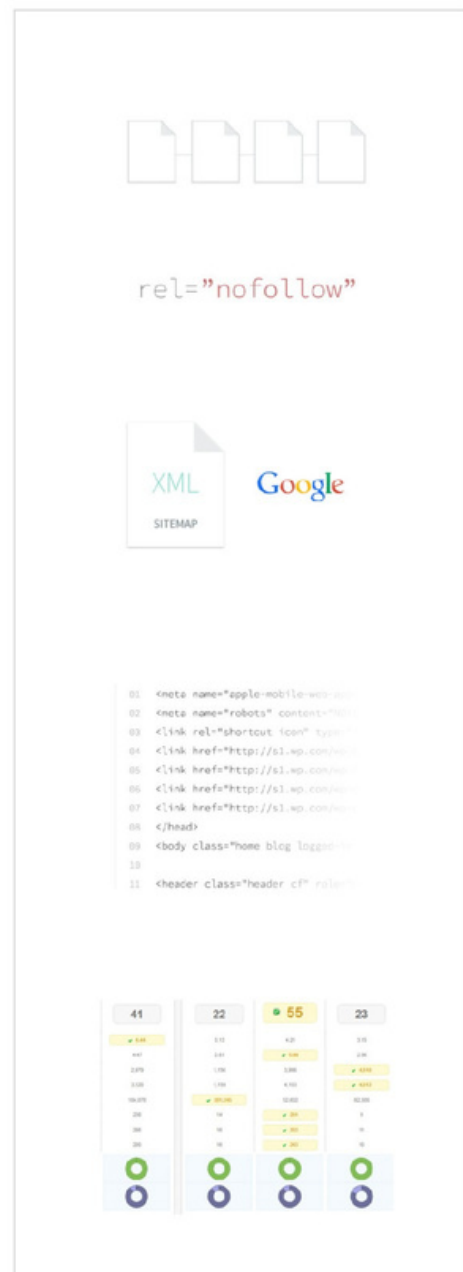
rel="nofollow"

XML
SITEMAP

Google

01 <meta name="apple-mobile-web-
02 <meta name="robots" content="
03 <link rel="shortcut icon" type
04 <link href="http://s1.wp.com/
05 <link href="http://s1.wp.com/
06 <link href="http://s1.wp.com/
07 <link href="http://s1.wp.com/
08 </head>
09 <body class="home blog logge
10
11 <header class="header cf" rol

41

22

55

23